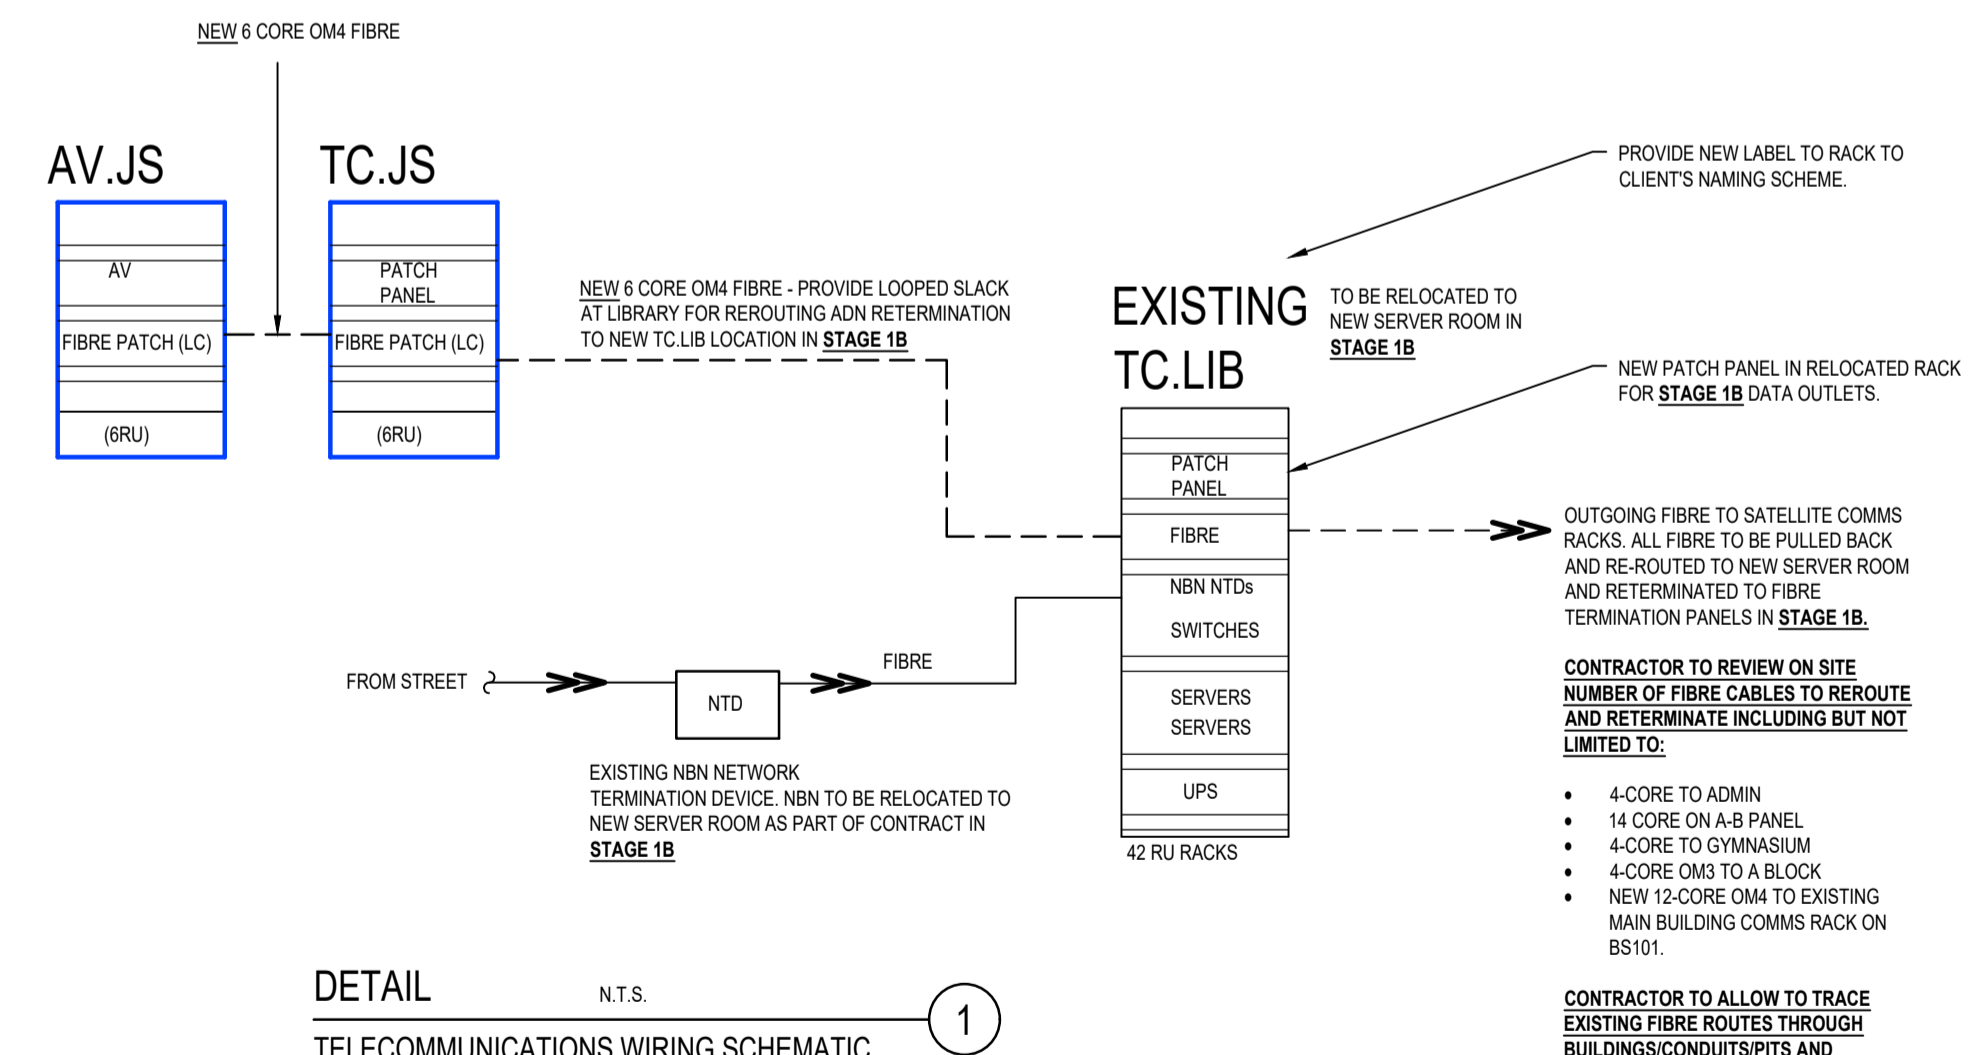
NEW 6 CORE OM4 FIBRE

AV.JS

AV

FIBRE PATCH (LC)

(6RU)

TC.JS

PATCH PANEL

FIBRE PATCH (LC)

(6RU)

NEW 6 CORE OM4 FIBRE - PROVIDE LOOPED SLACK AT LIBRARY FOR REROUTING ADN RETERMINATION TO NEW TC.LIB LOCATION IN **STAGE 1B**

EXISTING TC.LIB

TO BE RELOCATED TO NEW SERVER ROOM IN **STAGE 1B**

PROVIDE NEW LABEL TO RACK TO CLIENT'S NAMING SCHEME.

NEW PATCH PANEL IN RELOCATED RACK FOR **STAGE 1B** DATA OUTLETS.

PATCH PANEL

FIBRE

NBN NTDs

SWITCHES

SERVERS

SERVERS

UPS

42 RU RACKS

OUTGOING FIBRE TO SATELLITE COMMS RACKS. ALL FIBRE TO BE PULLED BACK AND RE-ROUTED TO NEW SERVER ROOM AND RETERMINATED TO FIBRE TERMINATION PANELS IN **STAGE 1B.**

FROM STREET

NTD

FIBRE

EXISTING NBN NETWORK TERMINATION DEVICE. NBN TO BE RELOCATED TO NEW SERVER ROOM AS PART OF CONTRACT IN **STAGE 1B**

**CONTRACTOR TO REVIEW ON SITE NUMBER OF FIBRE CABLES TO REROUTE AND RETERMINATE INCLUDING BUT NOT LIMITED TO:**

- 4-CORE TO ADMIN
- 14 CORE ON A-B PANEL
- 4-CORE TO GYMNASIUM
- 4-CORE OM3 TO A BLOCK
- NEW 12-CORE OM4 TO EXISTING MAIN BUILDING COMMS RACK ON BS101.

**CONTRACTOR TO ALLOW TO TRACE EXISTING FIBRE ROUTES THROUGH BUILDINGS/CONDUITS/PITS AND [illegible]**

DETAIL N.T.S.

1

TELECOMMUNICATIONS WIRING SCHEMATIC